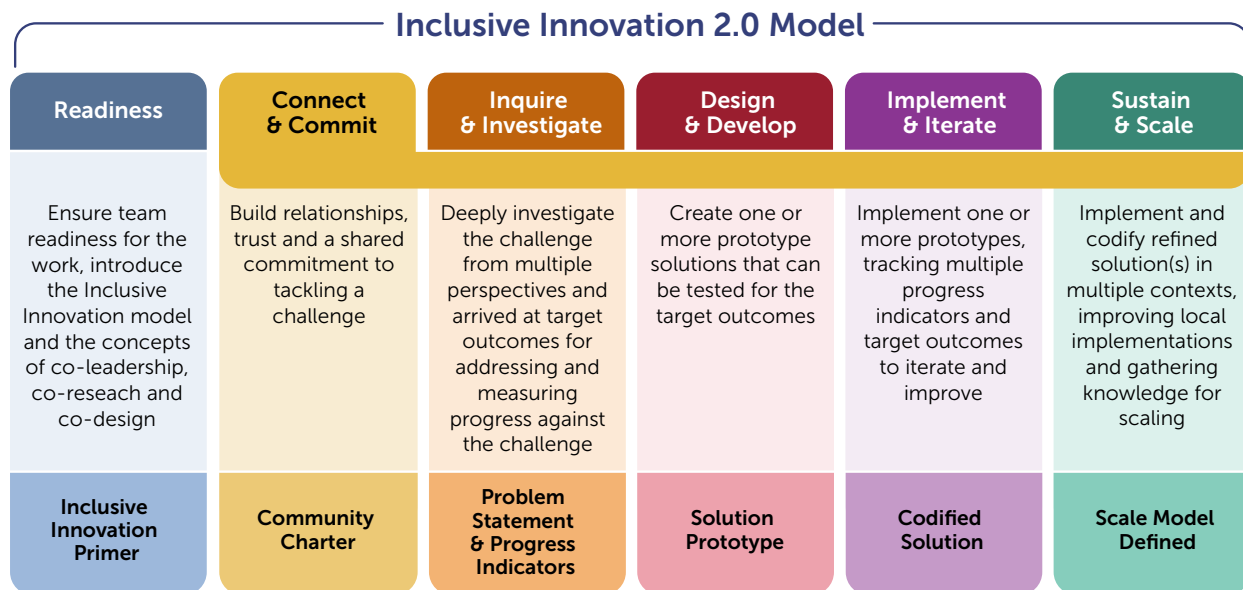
Inclusive Innovation 2.0 Model

| Readiness | Connect & Commit | Inquire & Investigate | Design & Develop | Implement & Iterate | Sustain & Scale |
|---|---|---|---|---|---|
| Ensure team readiness for the work, introduce the Inclusive Innovation model and the concepts of co-leadership, co-reseach and co-design | Build relationships, trust and a shared commitment to tackling a challenge | Deeply investigate the challenge from multiple perspectives and arrived at target outcomes for addressing and measuring progress against the challenge | Create one or more prototype solutions that can be tested for the target outcomes | Implement one or more prototypes, tracking multiple progress indicators and target outcomes to iterate and improve | Implement and codify refined solution(s) in multiple contexts, improving local implementations and gathering knowledge for scaling |
| Inclusive Innovation Primer | Community Charter | Problem Statement & Progress Indicators | Solution Prototype | Codified Solution | Scale Model Defined |